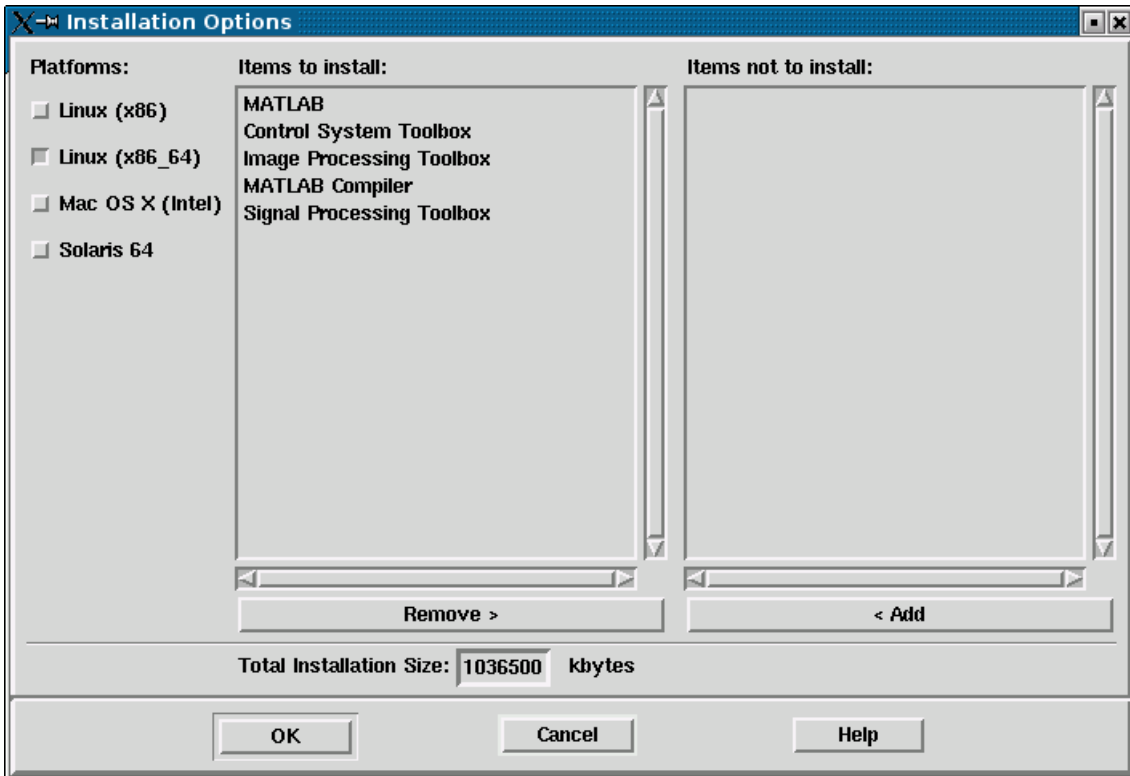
Installation Options

Platforms:

Linux (x86)

Linux (x86_64)

Mac OS X (Intel)

Solaris 64

Items to install:

MATLAB
Control System Toolbox
Image Processing Toolbox
MATLAB Compiler
Signal Processing Toolbox

Remove >

Items not to install:

< Add

Total Installation Size: 1036500 kbytes

OK

Cancel

Help